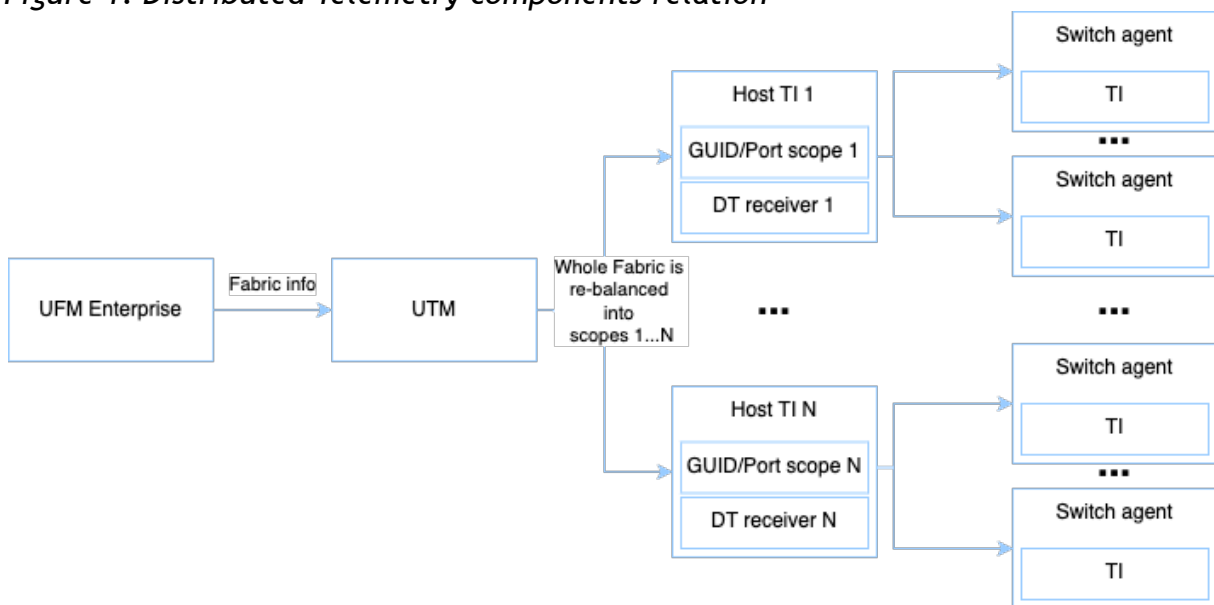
Figure 1. Distributed Telemetry components relation

UFM Enterprise

Fabric info

UTM

Whole Fabric is re-balanced into scopes 1...N

Host TI 1

GUID/Port scope 1

DT receiver 1

...

Host TI N

GUID/Port scope N

DT receiver N

Switch agent

TI

...

Switch agent

TI

...

Switch agent

TI

...

Switch agent

TI